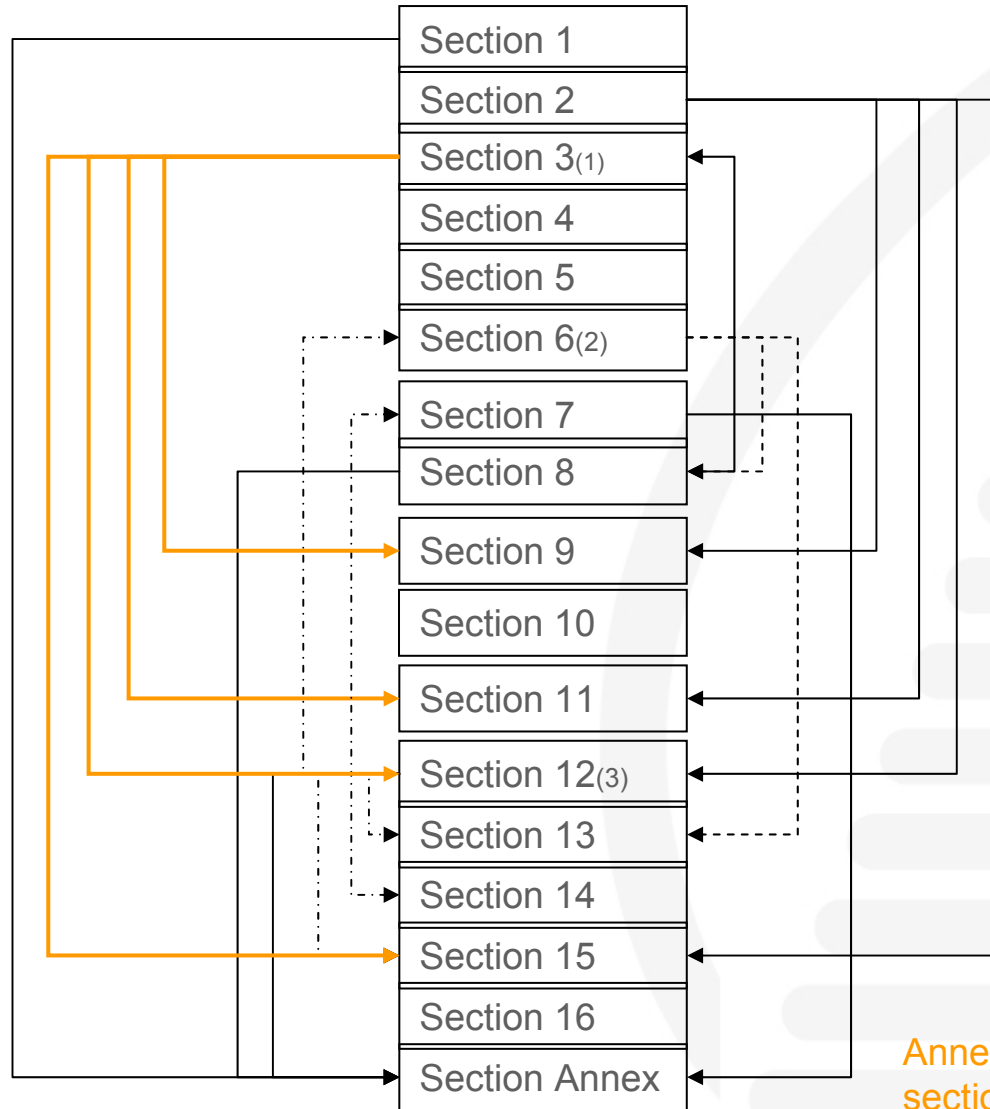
Section 1
Section 2
Section 3(1)
Section 4
Section 5
Section 6(2)
Section 7
Section 8
Section 9
Section 10
Section 11
Section 12(3)
Section 13
Section 14
Section 15
Section 16
Section Annex

Anne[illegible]
sectio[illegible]